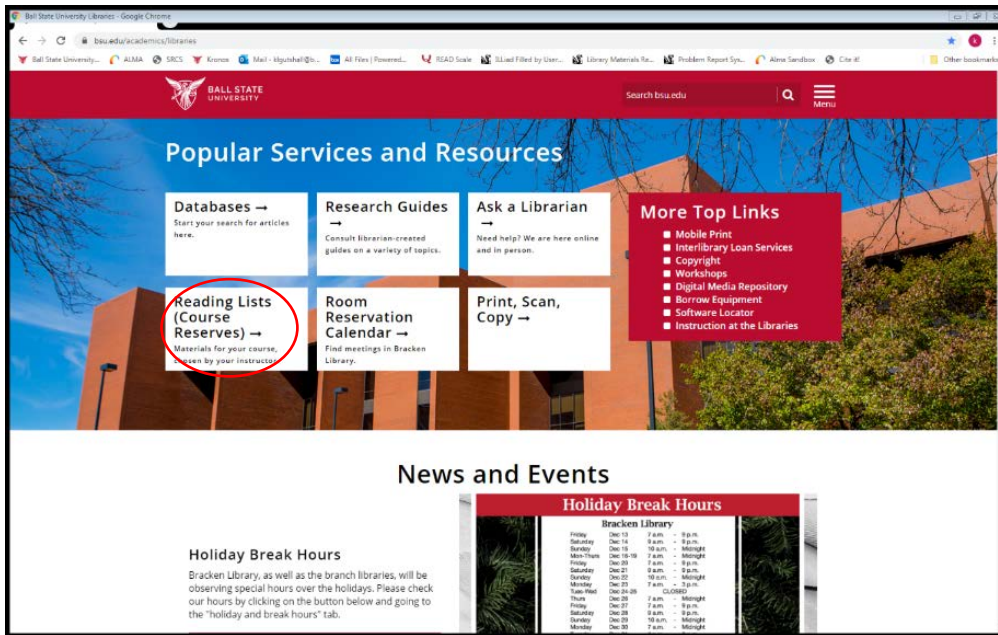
Ball State University Libraries - Google Chrome

bsu.edu/academics/libraries

Ball State University... ALMA SRCS Kronos Mail - klgutshall@... All Files | Powered... READ Scale SLiad Filled by User... Library Materials Re... Problem Report Sys... Alma Sandbox Cite it! Other bookmarks

BALL STATE UNIVERSITY

Search bsu.edu

Menu

Popular Services and Resources

Databases →
Start your search for articles here.

Research Guides →
Consult librarian-created guides on a variety of topics.

Ask a Librarian →
Need help? We are here online and in person.

More Top Links
Mobile Print
Interlibrary Loan Services
Copyright
Workshops
Digital Media Repository
Borrow Equipment
Software Locator
Instruction at the Libraries

Reading Lists (Course Reserves) →
Materials for your course, chosen by your instructor.

Room Reservation Calendar →
Find meetings in Bracken Library.

Print, Scan, Copy →

News and Events

Holiday Break Hours
Bracken Library, as well as the branch libraries, will be observing special hours over the holidays. Please check our hours by clicking on the button below and going to the "holiday and break hours" tab.

Holiday Break Hours

Bracken Library

| | | |
|---|---|---|
| Friday | Dec 13 | 7 a.m. - 9 p.m. |
| Saturday | Dec 14 | 9 a.m. - 9 p.m. |
| Sunday | Dec 15 | 10 a.m. - Midnight |
| Mon-Thurs | Dec 16-19 | 7 a.m. - Midnight |
| Friday | Dec 20 | 7 a.m. - 9 p.m. |
| Saturday | Dec 21 | 9 a.m. - 9 p.m. |
| Sunday | Dec 22 | 10 a.m. - Midnight |
| Monday | Dec 23 | 7 a.m. - 3 p.m. |
| Tues-Wed | Dec 24-25 | CLOSED |
| Thurs | Dec 26 | 7 a.m. - Midnight |
| Friday | Dec 27 | 7 a.m. - 9 p.m. |
| Saturday | Dec 28 | 9 a.m. - 9 p.m. |
| Sunday | Dec 29 | 10 a.m. - Midnight |
| Monday | Dec 30 | 7 a.m. - 9 p.m. |